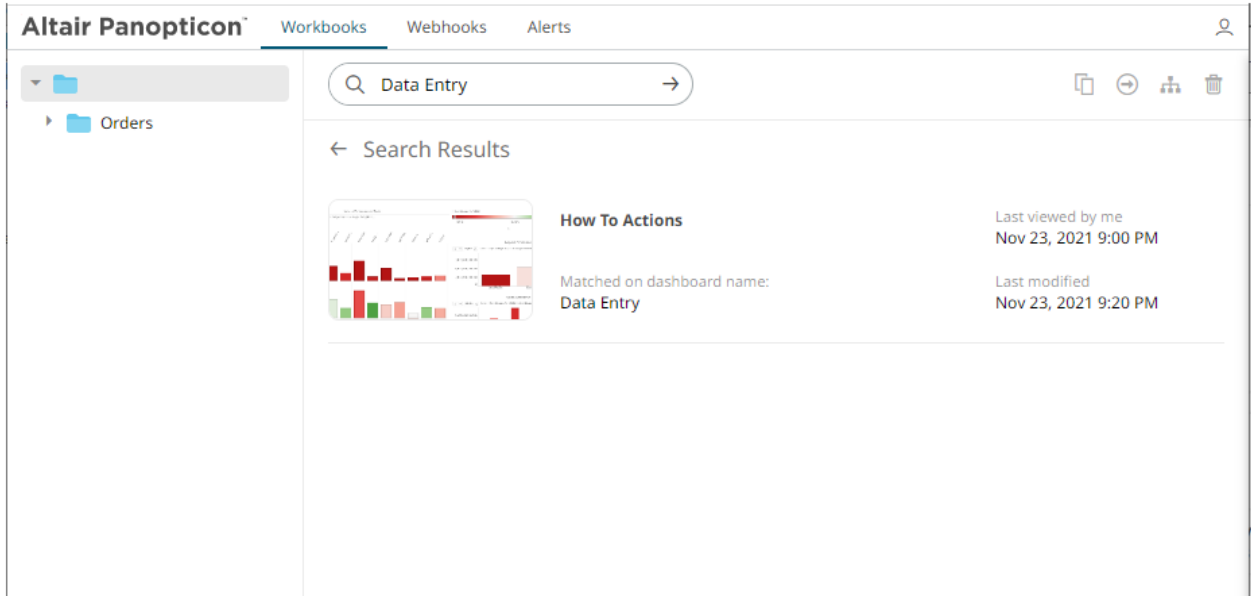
Altair Panopticon™ Workbooks Webhooks Alerts

Orders

Data Entry

← Search Results

How To Actions

Matched on dashboard name:
Data Entry

Last viewed by me
Nov 23, 2021 9:00 PM

Last modified
Nov 23, 2021 9:20 PM